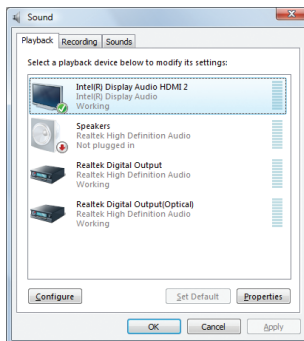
Sound

Playback Recording Sounds

Select a playback device below to modify its settings:

Intel(R) Display Audio HDMI 2
Intel(R) Display Audio
Working

Speakers
Realtek High Definition Audio
Not plugged in

Realtek Digital Output
Realtek High Definition Audio
Working

Realtek Digital Output(Optical)
Realtek High Definition Audio
Working

Configure Set Default Properties

OK Cancel Apply